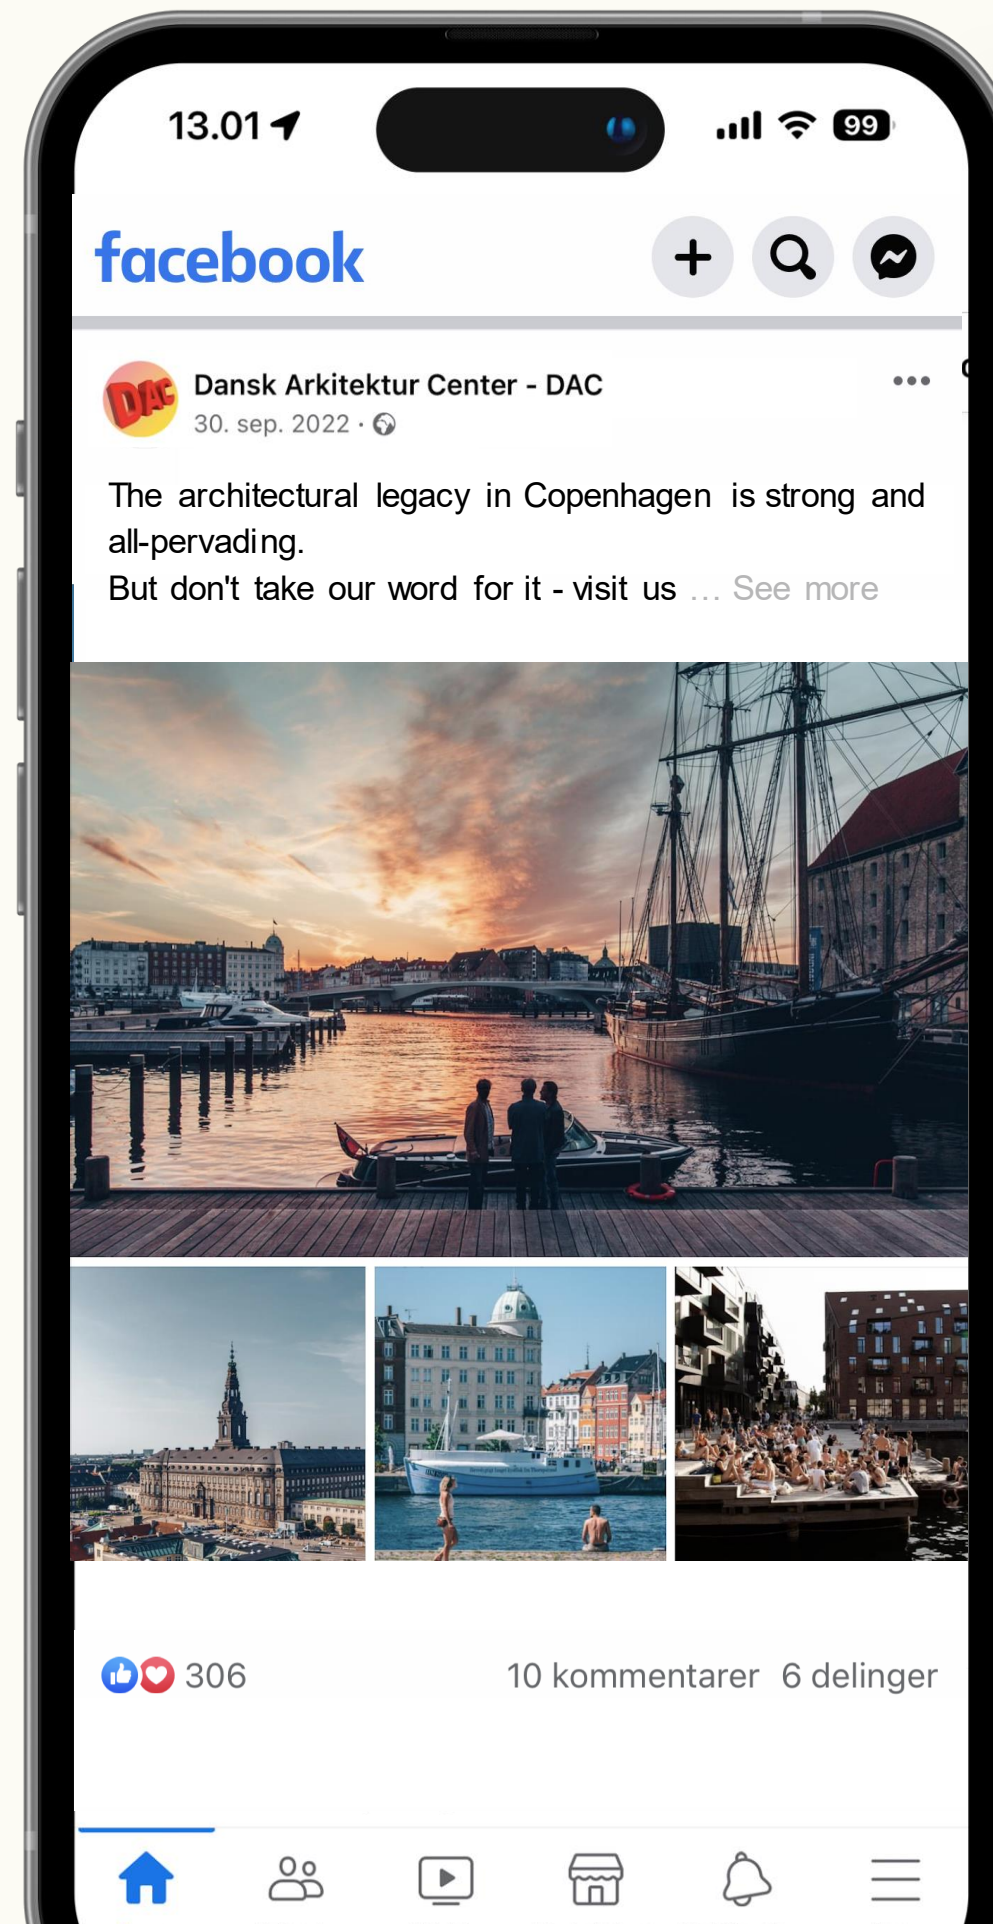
13.01

99

facebook

DAC

Dansk Arkitektur Center - DAC
30. sep. 2022 ·

The architectural legacy in Copenhagen is strong and all-pervading.
But don't take our word for it - visit us ... See more

306

10 kommentarer 6 delinger